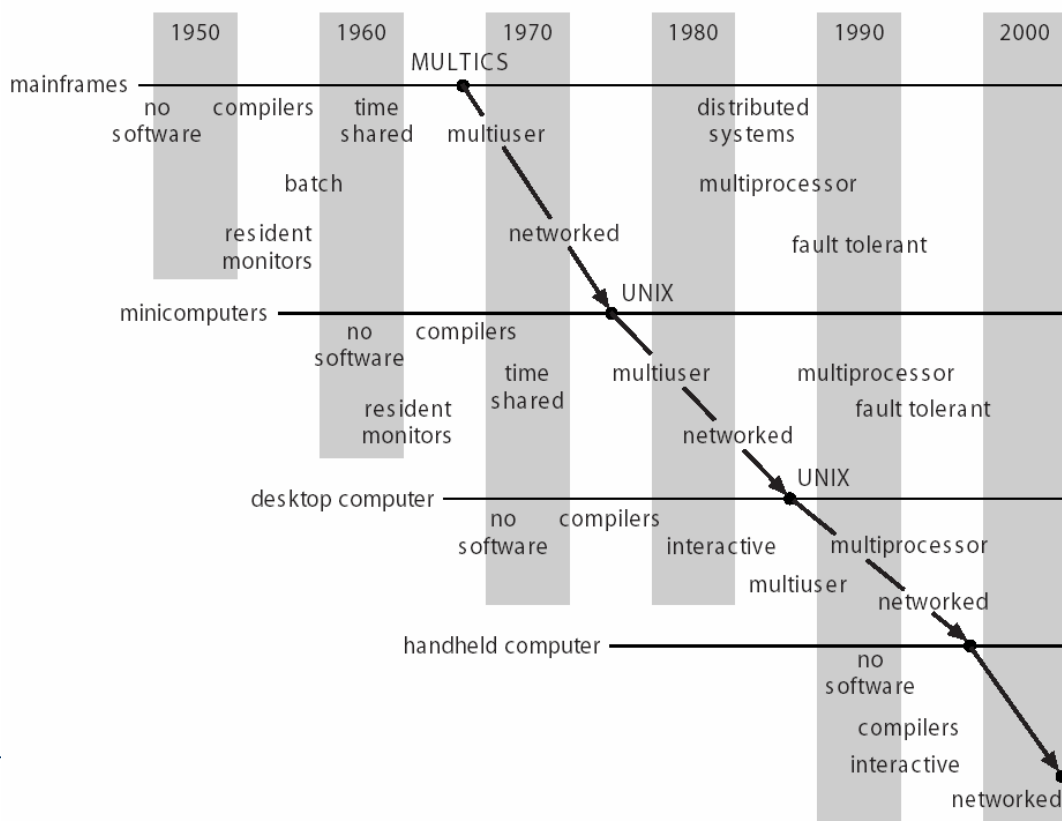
1950 1960 1970 1980 1990 2000

MULTICS

mainframes

no software

compilers

time shared

multiuser

distributed systems

batch

multiprocessor

resident monitors

networked

fault tolerant

UNIX

minicomputers

no software

compilers

time shared

multiuser

multiprocessor

resident monitors

fault tolerant

networked

UNIX

desktop computer

no software

compilers

interactive

multiprocessor

multiuser

networked

handheld computer

no software

compilers

interactive

networked